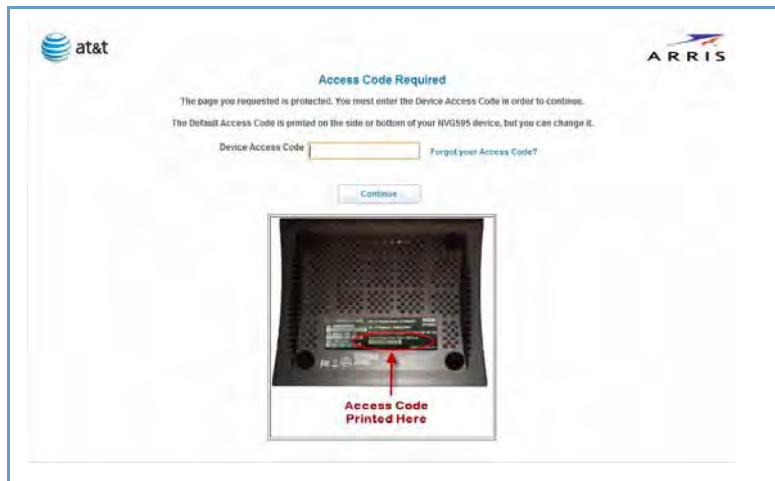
at&t

ARRIS

Access Code Required

The page you requested is protected. You must enter the Device Access Code in order to continue.

The Default Access Code is printed on the side or bottom of your NVG595 device, but you can change it.

Device Access Code

Forgot your Access Code?

Continue

Access Code Printed Here